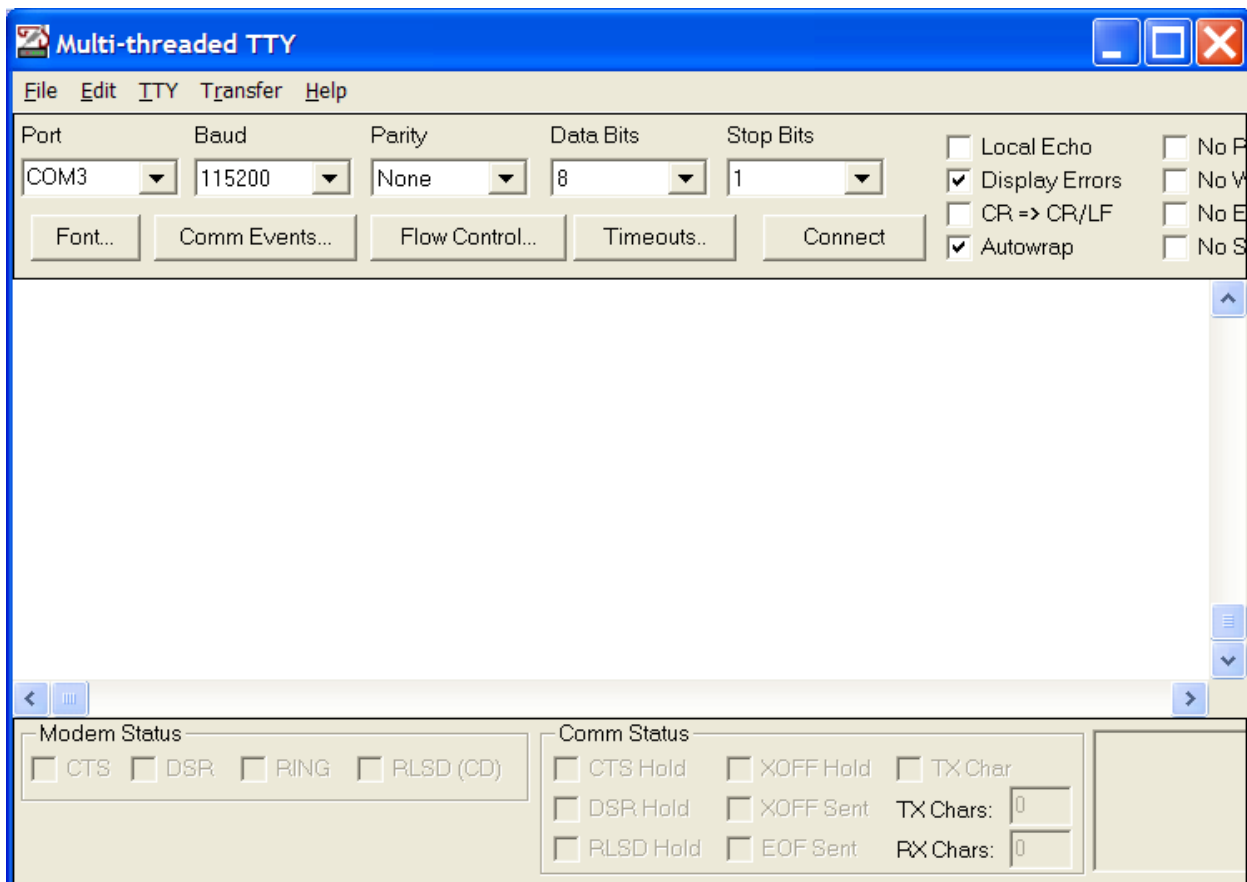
Multi-threaded TTY

File Edit TTY Transfer Help

Port
COM3

Baud
115200

Parity
None

Data Bits
8

Stop Bits
1

Local Echo
Display Errors
CR => CR/LF
Autowrap

No P
No W
No E
No S

Font...
Comm Events...
Flow Control...
Timeouts..
Connect

Modem Status
CTS
DSR
RING
RLSD (CD)

Comm Status
CTS Hold
XOFF Hold
TX Char
DSR Hold
XOFF Sent
TX Chars: 0
RLSD Hold
EOF Sent
RX Chars: 0